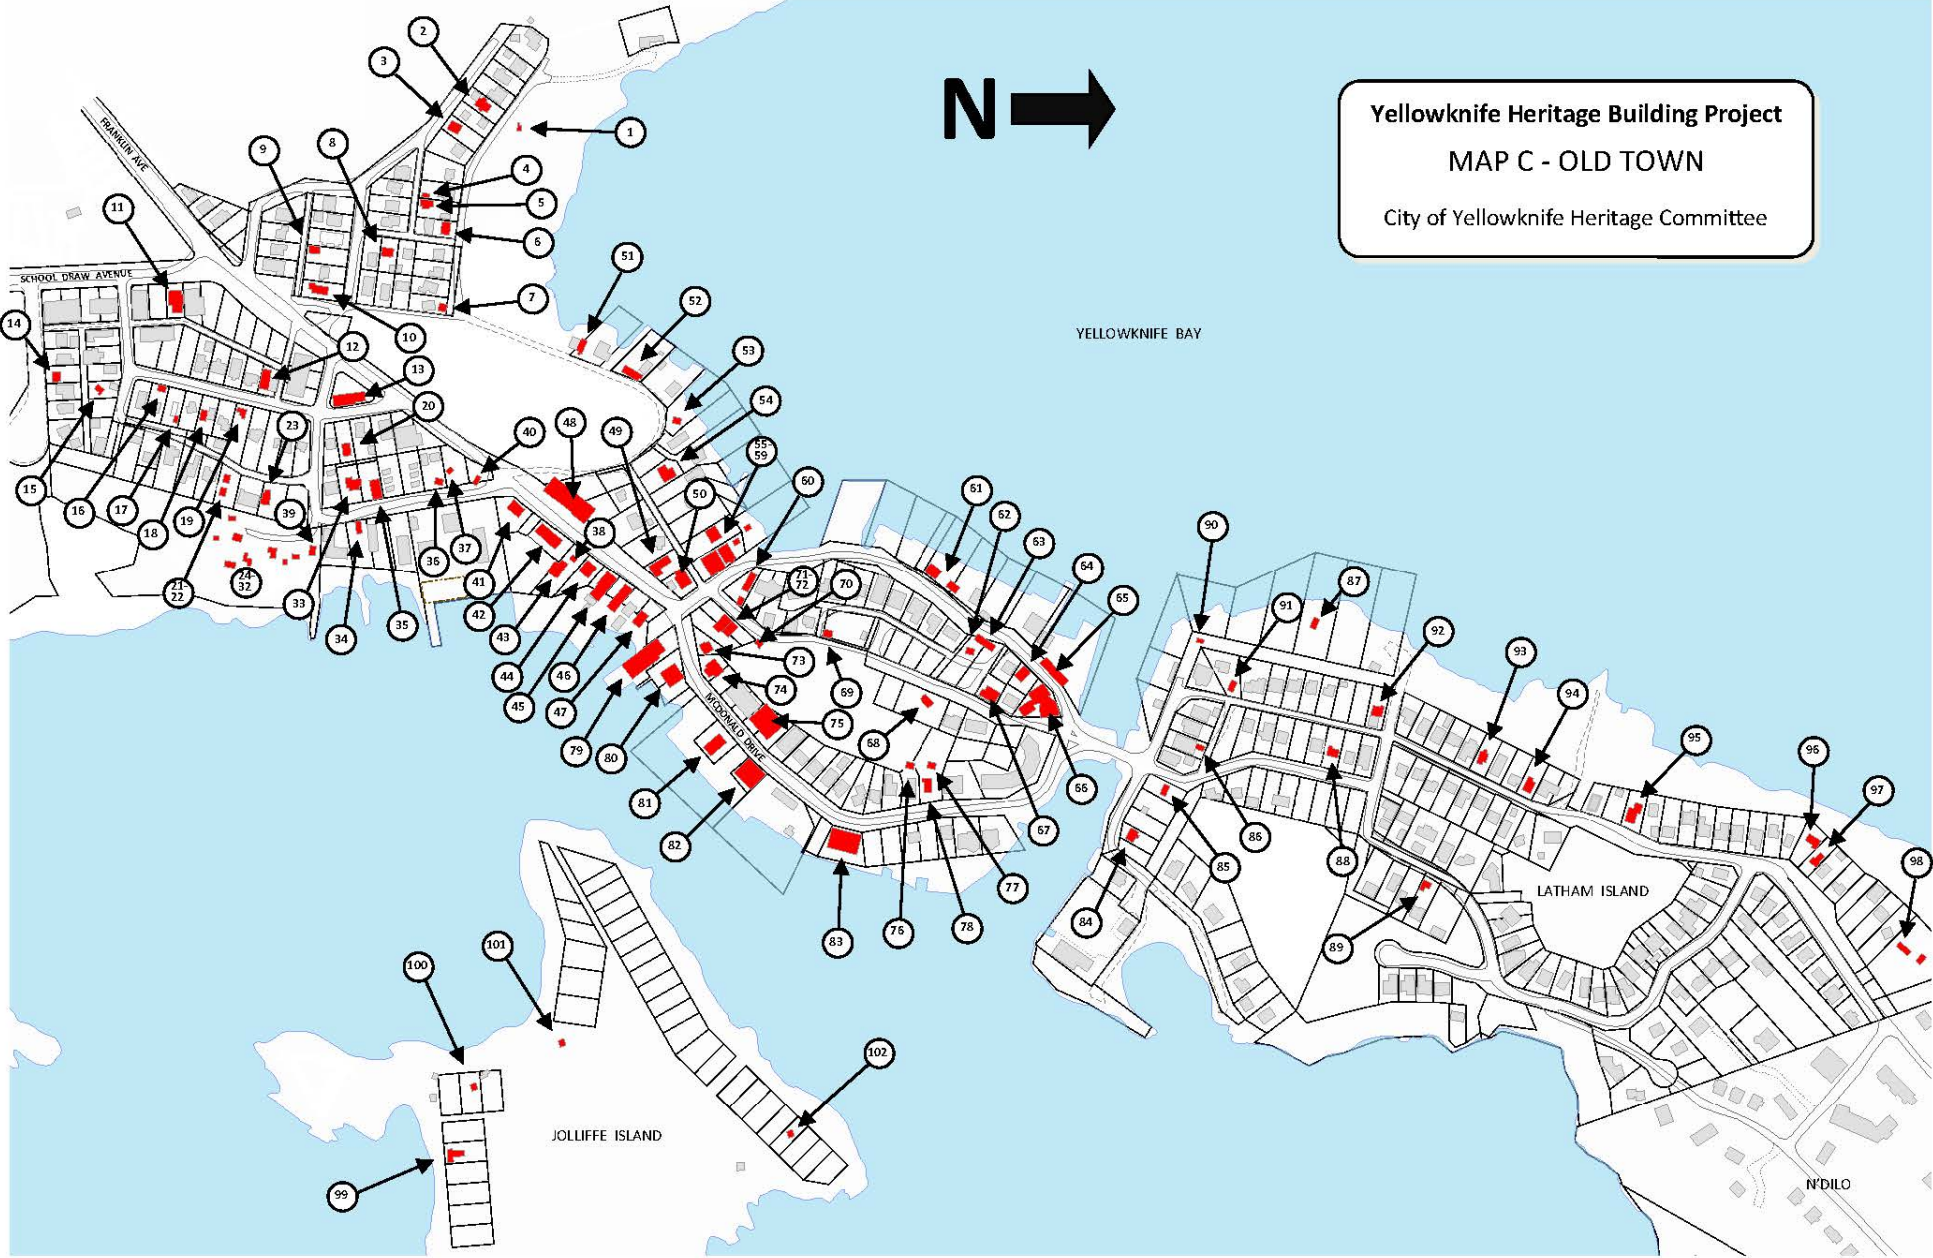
N

Yellowknife Heritage Building Project
MAP C - OLD TOWN
City of Yellowknife Heritage Committee

YELLOWKNIFE BAY

FRANKLIN AVE

SCHOOL DRAW AVENUE

MCDONALD DRIVE

LATHAM ISLAND

JOLLIFFE ISLAND

N'DILO

1
2
3
4
5
6
7
8
9
10
11
12
13
14
15
16
17
18
19
20
21-22
23
24
32
33
34
35
36
37
38
39
40
41
42
43
44
45
46
47
48
49
50
51
52
53
54
55-59
60
61
62
63
64
65
66
67
68
69
70
71
72
73
74
75
76
77
78
79
80
81
82
83
84
85
86
87
88
89
90
91
92
93
94
95
96
97
98
99
100
101
102